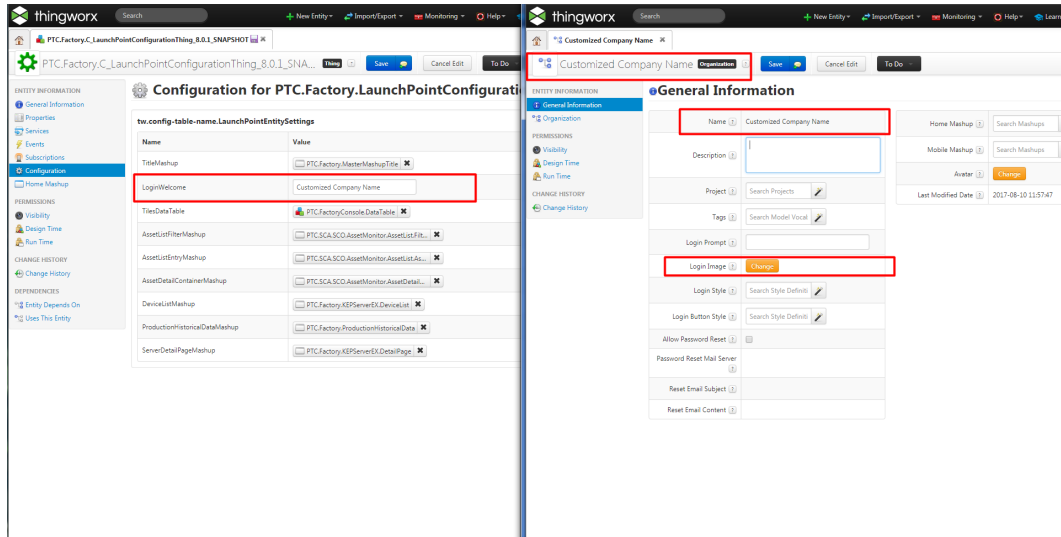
thingworx Search + New Entity Import/Export Monitoring Help

PTC.Factory.C_LaunchPointConfigurationThing_8.0.1_SNAPSHOT

PTC.Factory.C_LaunchPointConfigurationThing_8.0.1_SNA... Thing Save Cancel Edit To Do

ENTITY INFORMATION
General Information
Properties
Services
Events
Subscriptions
Configuration
Home Mashup
PERMISSIONS
Visibility
Design Time
Run Time
CHANGE HISTORY
Change History
DEPENDENCIES
Entity Depends On
Uses This Entity

Configuration for PTC.Factory.LaunchPointConfigurati

tw.config-table-name.LaunchPointEntitySettings

| Name | Value |
|---|---|
| TitleMashup | PTC.Factory.MasterMashupTitle |
| LoginWelcome | Customized Company Name |
| TilesDataTable | PTC.FactoryConsole.DataTable |
| AssetListFilterMashup | PTC.SCA.SCO.AssetMonitor.AssetList.Filt... |
| AssetListEntryMashup | PTC.SCA.SCO.AssetMonitor.AssetList.As... |
| AssetDetailContainerMashup | PTC.SCA.SCO.AssetMonitor.AssetDetail... |
| DeviceListMashup | PTC.Factory.KEPServerEX.DeviceList |
| ProductionHistoricalDataMashup | PTC.Factory.ProductionHistoricalData |
| ServerDetailPageMashup | PTC.Factory.KEPServerEX.DetailPage |

thingworx Search + New Entity Import/Export Monitoring Help Learn

Customized Company Name

Customized Company Name Organization Save Cancel Edit To Do

ENTITY INFORMATION
General Information
Organization
PERMISSIONS
Visibility
Design Time
Run Time
CHANGE HISTORY
Change History

General Information

Name Customized Company Name
Description
Project Search Projects
Tags Search Model Vocal
Login Prompt
Login Image Change
Login Style Search Style Definiti
Login Button Style Search Style Definiti
Allow Password Reset
Password Reset Mail Server
Reset Email Subject
Reset Email Content

Home Mashup Search Mashups
Mobile Mashup Search Mashups
Avatar Change
Last Modified Date 2017-08-10 11:57:47